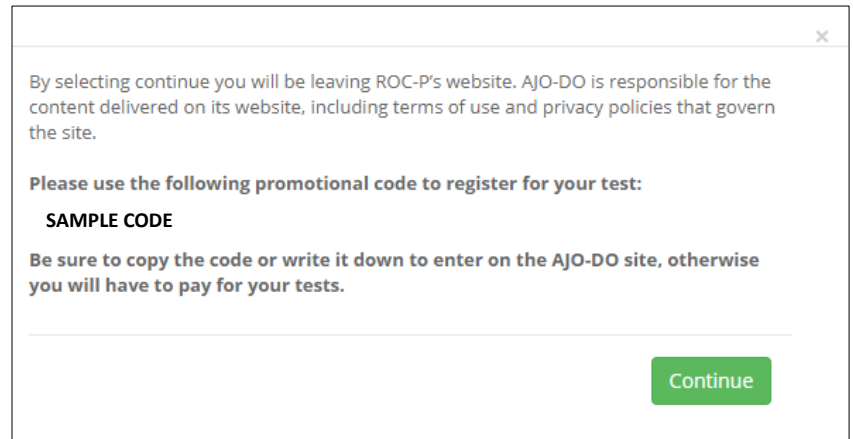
×

By selecting continue you will be leaving ROC-P's website. AJO-DO is responsible for the content delivered on its website, including terms of use and privacy policies that govern the site.

Please use the following promotional code to register for your test:

SAMPLE CODE

Be sure to copy the code or write it down to enter on the AJO-DO site, otherwise you will have to pay for your tests.

Continue